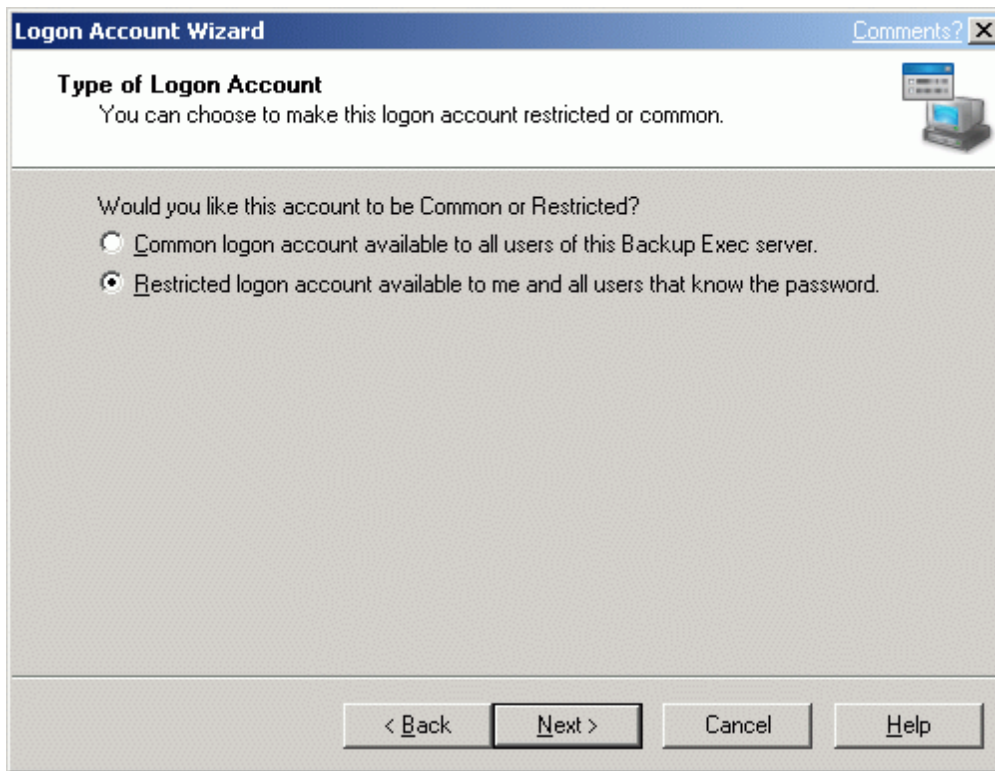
Logon Account Wizard

Comments?

Type of Logon Account

You can choose to make this logon account restricted or common.

Would you like this account to be Common or Restricted?

Common logon account available to all users of this Backup Exec server.

Restricted logon account available to me and all users that know the password.

< Back

Next >

Cancel

Help